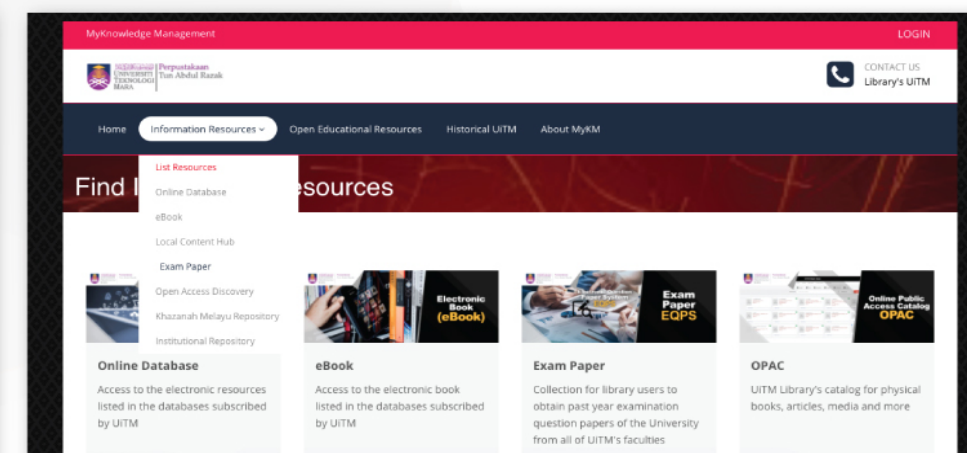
MyKnowledge Management

LOGIN

UNIVERSITI TEKNOLOGI MARA Perpustakaan Tun Abdul Razak

CONTACT US
Library's UiTM

Home Information Resources Open Educational Resources Historical UiTM About MyKM

List Resources
Online Database
eBook
Local Content Hub
Exam Paper
Open Access Discovery
Khazanah Melayu Repository
Institutional Repository

Find I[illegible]esources

Electronic Book (eBook)

Exam Paper EQPS

Online Public Access Catalog OPAC

Online Database
Access to the electronic resources listed in the databases subscribed by UiTM

eBook
Access to the electronic book listed in the databases subscribed by UiTM

Exam Paper
Collection for library users to obtain past year examination question papers of the University from all of UiTM's faculties

OPAC
UiTM Library's catalog for physical books, articles, media and more